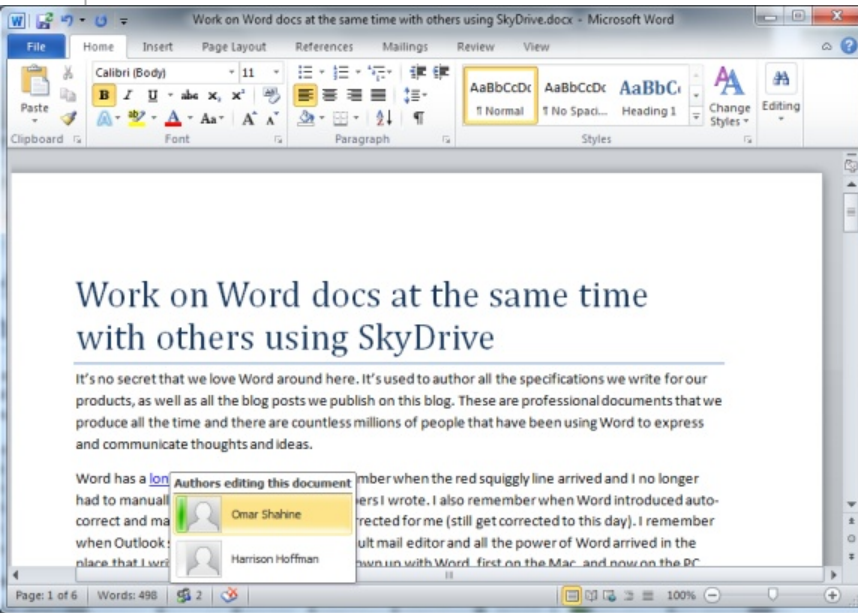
Work on Word docs at the same time with others using SkyDrive.docx - Microsoft Word

File Home Insert Page Layout References Mailings Review View

Paste
Clipboard
Calibri (Body) 11
B I U abe $x_2$ $x^2$
Font
Paragraph
AaBbCcDc ¶ Normal
AaBbCcDc ¶ No Spaci...
AaBbCc Heading 1
Styles
Change Styles
Editing

Work on Word docs at the same time with others using SkyDrive

It's no secret that we love Word around here. It's used to author all the specifications we write for our products, as well as all the blog posts we publish on this blog. These are professional documents that we produce all the time and there are countless millions of people that have been using Word to express and communicate thoughts and ideas.

Word has a lon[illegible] mber when the red squiggly line arrived and I no longer had to manuall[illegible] ers I wrote. I also remember when Word introduced autocorrect and ma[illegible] rrected for me (still get corrected to this day). I remember when Outlook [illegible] ult mail editor and all the power of Word arrived in the place that I wri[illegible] own up with Word, first on the Mac, and now on the PC

Authors editing this document
Omar Shahine
Harrison Hoffman

Page: 1 of 6 Words: 498 2 100%